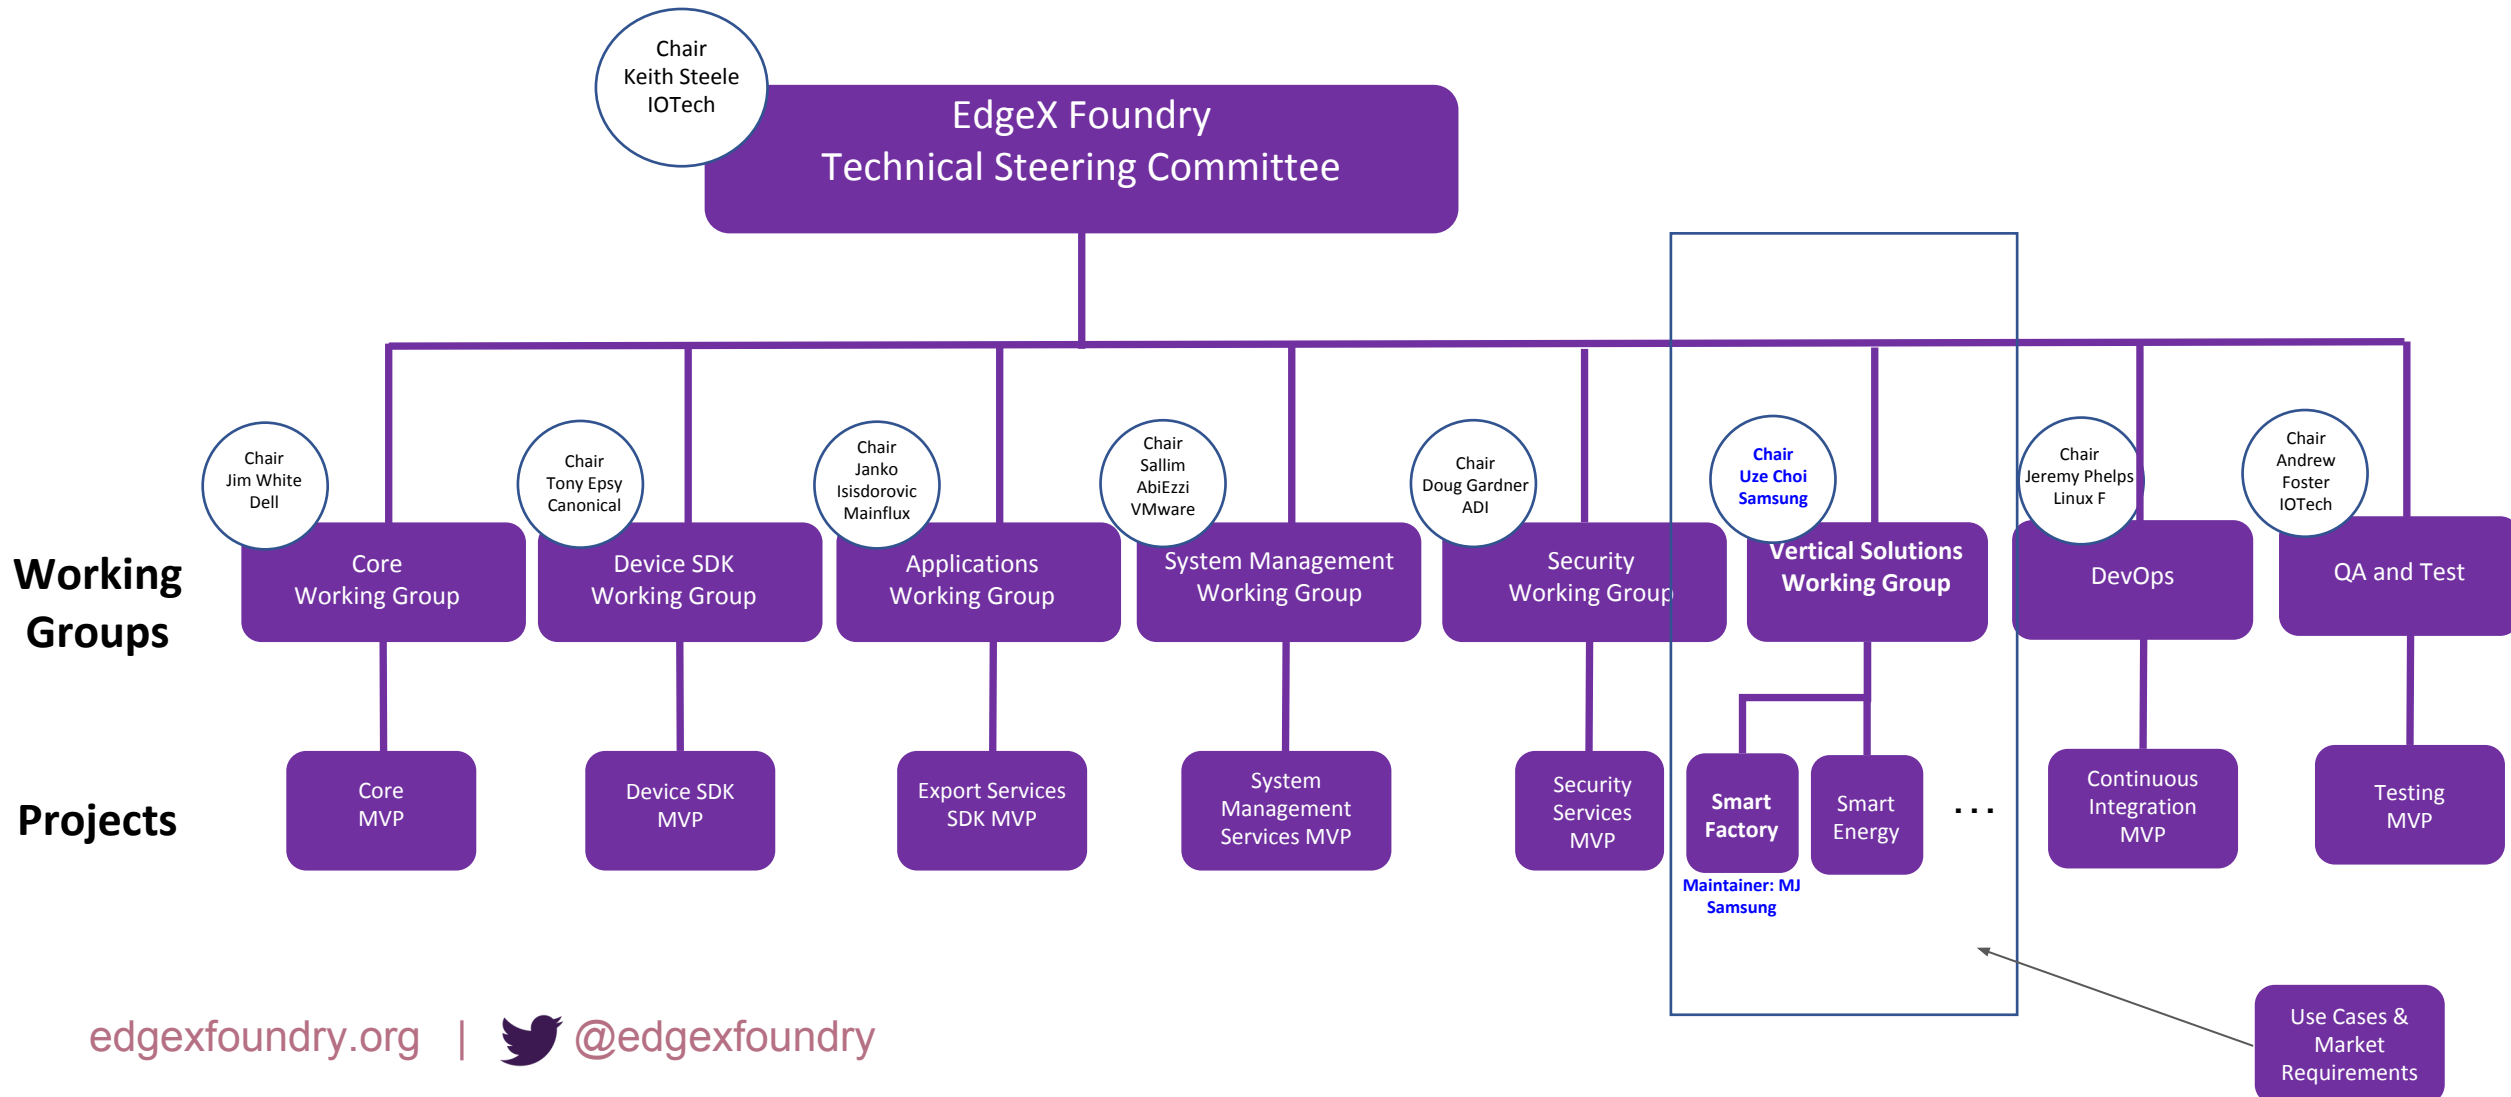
Chair
Keith Steele
IOTech

EdgeX Foundry
Technical Steering Committee

Working Groups

Chair
Jim White
Dell

Core
Working Group

Chair
Tony Epsy
Canonical

Device SDK
Working Group

Chair
Janko
Isisdorovic
Mainflux

Applications
Working Group

Chair
Sallim
AbiEzzi
VMware

System Management
Working Group

Chair
Doug Gardner
ADI

Security
Working Group

Chair
Uze Choi
Samsung

Vertical Solutions
Working Group

Chair
Jeremy Phelps
Linux F

DevOps

Chair
Andrew
Foster
IOTech

QA and Test

Projects

Core
MVP

Device SDK
MVP

Export Services
SDK MVP

System
Management
Services MVP

Security
Services
MVP

Smart
Factory

Maintainer: MJ
Samsung

Smart
Energy

. . .

Continuous
Integration
MVP

Testing
MVP

Use Cases &
Market
Requirements

edgexfoundry.org | @edgexfoundry